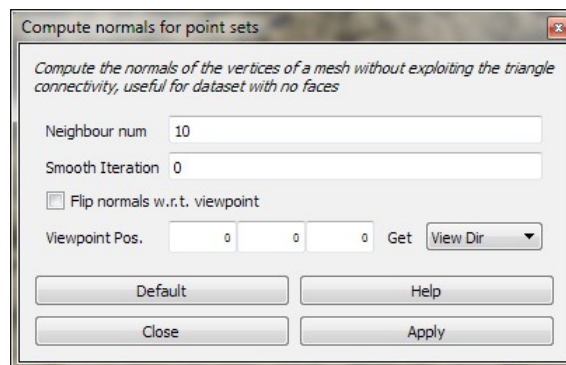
Compute normals for point sets

Compute the normals of the vertices of a mesh without exploiting the triangle connectivity, useful for dataset with no faces

Neighbour num 10

Smooth Iteration 0

Flip normals w.r.t. viewpoint

Viewpoint Pos. 0 0 0 Get View Dir

Default

Help

Close

Apply